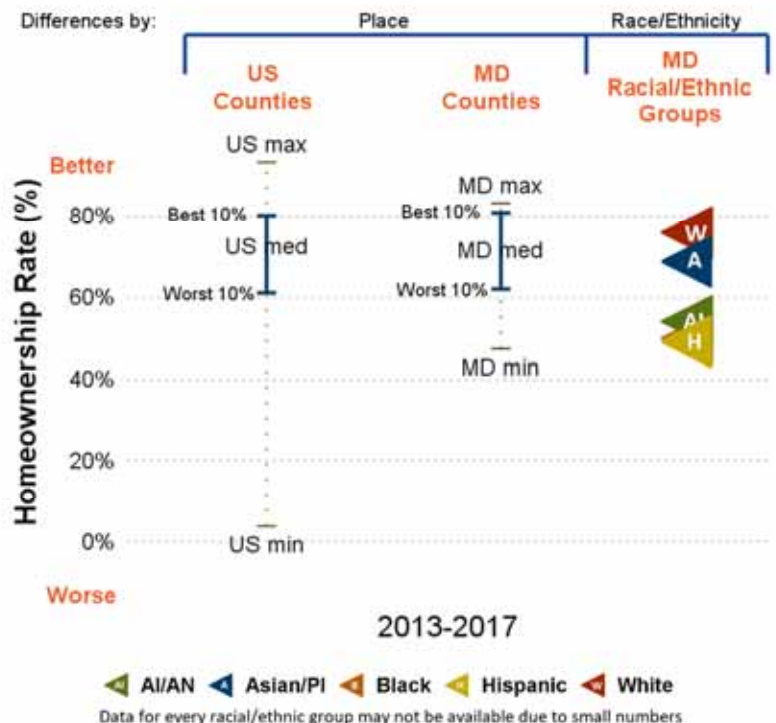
Differences by:

Place

Race/Ethnicity

US Counties

MD Counties

MD Racial/Ethnic Groups

Homeownership Rate (%)

Better

80%

60%

40%

20%

0%

Worse

US max

Best 10%

US med

Worst 10%

US min

MD max

Best 10%

MD med

Worst 10%

MD min

W

A

AI

H

2013-2017

AI/AN Asian/PI Black Hispanic White

Data for every racial/ethnic group may not be available due to small numbers